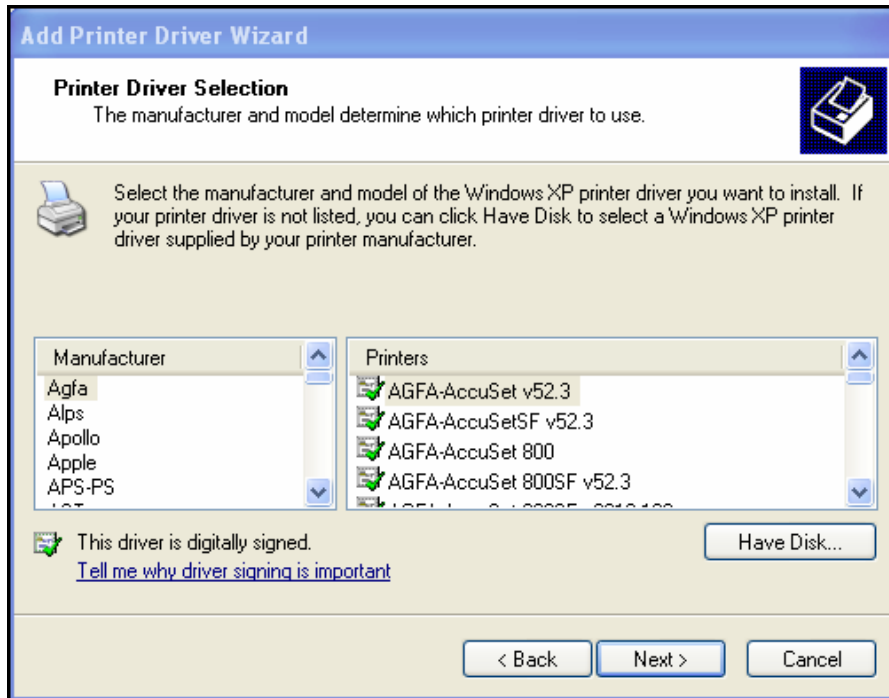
Add Printer Driver Wizard

Printer Driver Selection
The manufacturer and model determine which printer driver to use.

Select the manufacturer and model of the Windows XP printer driver you want to install. If your printer driver is not listed, you can click Have Disk to select a Windows XP printer driver supplied by your printer manufacturer.

| Manufacturer | Printers |
|---|---|
| Agfa | AGFA-AccuSet v52.3 |
| Alps | AGFA-AccuSetSF v52.3 |
| Apollo | AGFA-AccuSet 800 |
| Apple | AGFA-AccuSet 800SF v52.3 |
| APS-PS | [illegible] |

This driver is digitally signed.
Tell me why driver signing is important

Have Disk...

< Back
Next >
Cancel